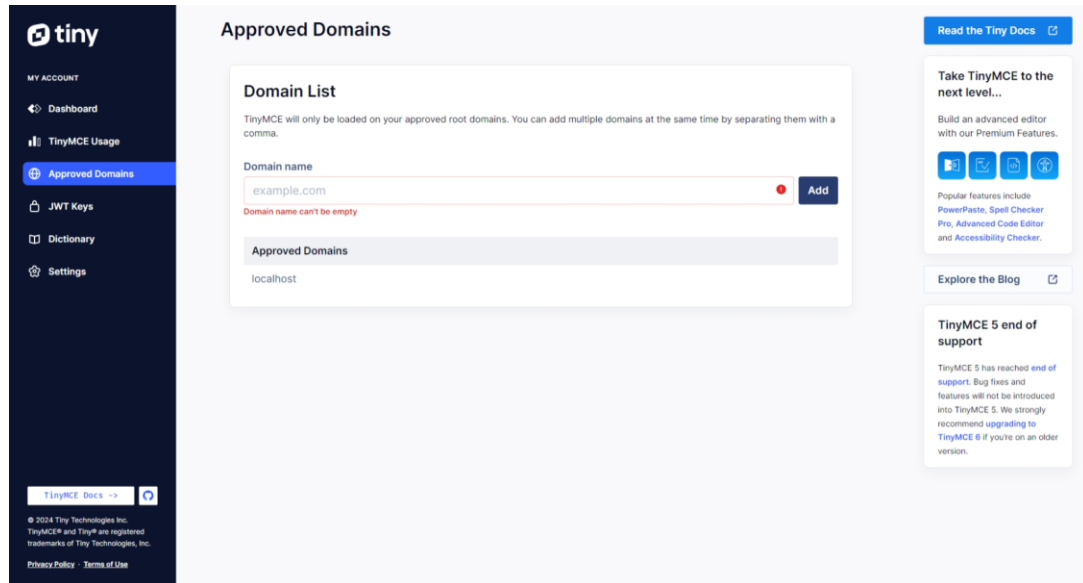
tiny

MY ACCOUNT

Dashboard

TinyMCE Usage

Approved Domains

JWT Keys

Dictionary

Settings

TinyMCE Docs ->

© 2024 Tiny Technologies Inc. TinyMCE® and Tiny® are registered trademarks of Tiny Technologies, Inc.

Privacy Policy · Terms of Use

Approved Domains

Domain List

TinyMCE will only be loaded on your approved root domains. You can add multiple domains at the same time by separating them with a comma.

Domain name

example.com

Add

Domain name can't be empty

Approved Domains

localhost

Read the Tiny Docs

Take TinyMCE to the next level...

Build an advanced editor with our Premium Features.

Popular features include PowerPaste, Spell Checker Pro, Advanced Code Editor and Accessibility Checker.

Explore the Blog

TinyMCE 5 end of support

TinyMCE 5 has reached end of support. Bug fixes and features will not be introduced into TinyMCE 5. We strongly recommend upgrading to TinyMCE 6 if you're on an older version.